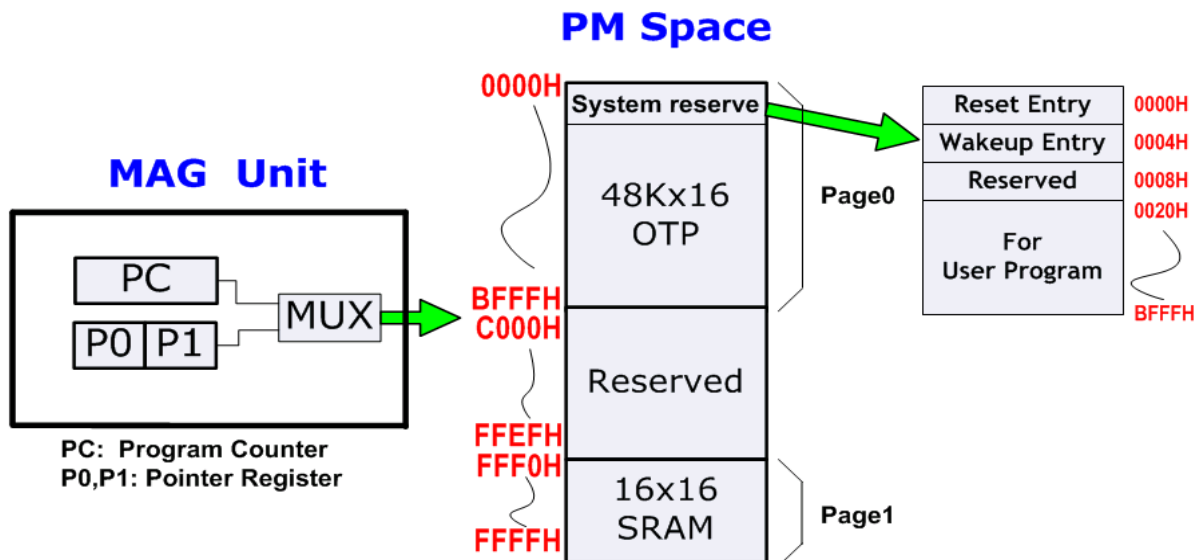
PM Space

MAG Unit

PC

P0 P1

MUX

PC: Program Counter
P0,P1: Pointer Register

0000H
System reserve
48Kx16
OTP
BFFFH
C000H
Reserved
FFEFH
FFF0H
16x16
SRAM
FFFFH

Page0
Page1

Reset Entry
0000H
Wakeup Entry
0004H
Reserved
0008H
0020H
For
User Program
BFFFH